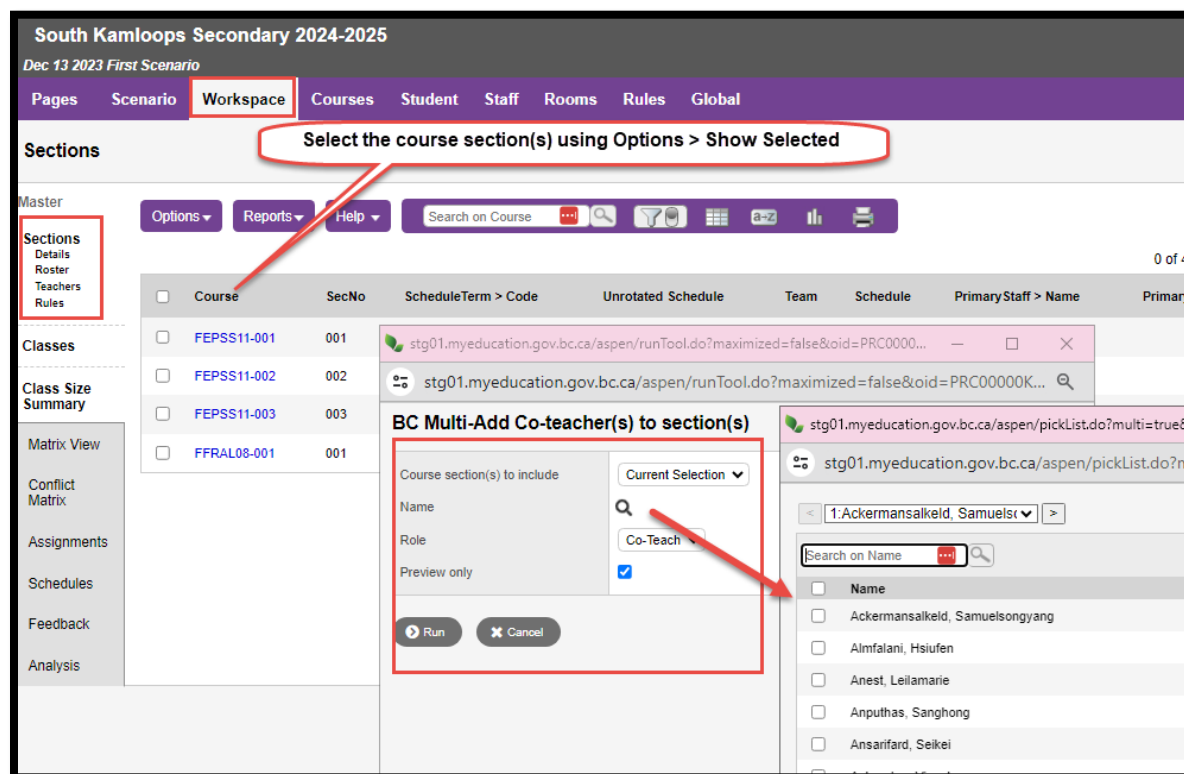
South Kamloops Secondary 2024-2025
Dec 13 2023 First Scenario

Pages Scenario Workspace Courses Student Staff Rooms Rules Global

Sections

Select the course section(s) using Options > Show Selected

Master
Sections
Details
Roster
Teachers
Rules

Classes

Class Size Summary

Matrix View

Conflict Matrix

Assignments

Schedules

Feedback

Analysis

Options Reports Help Search on Course

0 of 4

| | Course | SecNo | ScheduleTerm > Code | Unrotated Schedule | Team | Schedule | PrimaryStaff > Name | Primar |
|---|---|---|---|---|---|---|---|---|
| | FEPSS11-001 | 001 | | | | | | |
| | FEPSS11-002 | 002 | | | | | | |
| | FEPSS11-003 | 003 | | | | | | |
| | FFRAL08-001 | 001 | | | | | | |

stg01.myeducation.gov.bc.ca/aspen/runTool.do?maximized=false&oid=PRC0000...
stg01.myeducation.gov.bc.ca/aspen/runTool.do?maximized=false&oid=PRC00000K...

BC Multi-Add Co-teacher(s) to section(s)

Course section(s) to include Current Selection
Name
Role Co-Teach
Preview only

Run Cancel

stg01.myeducation.gov.bc.ca/aspen/pickList.do?multi=true&
stg01.myeducation.gov.bc.ca/aspen/pickList.do?m

< 1:Ackermansalkeld, Samuels( >

Search on Name

Name
Ackermansalkeld, Samuelsongyang
Almfalani, Hsiufen
Anest, Leilamarie
Anputhas, Sanghong
Ansarifard, Seikei
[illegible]